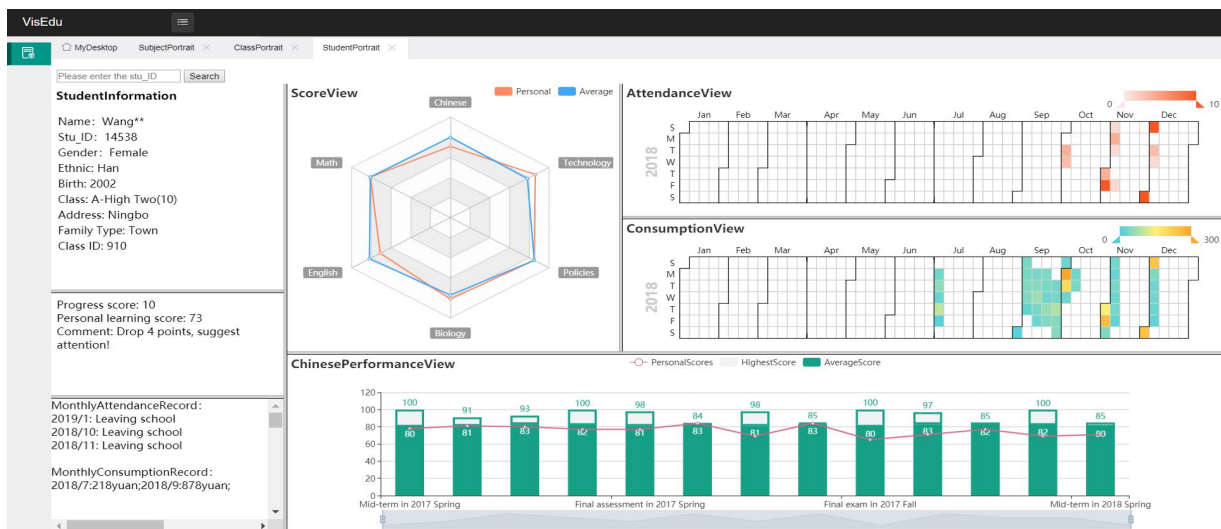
VisEdu

MyDesktop SubjectPortrait × ClassPortrait × StudentPortrait ×

Please enter the stu_ID Search

StudentInformation

Name: Wang**
Stu_ID: 14538
Gender: Female
Ethnic: Han
Birth: 2002
Class: A-High Two(10)
Address: Ningbo
Family Type: Town
Class ID: 910

Progress score: 10
Personal learning score: 73
Comment: Drop 4 points, suggest attention!

MonthlyAttendanceRecord:
2019/1: Leaving school
2018/10: Leaving school
2018/11: Leaving school

MonthlyConsumptionRecord:
2018/7:218yuan;2018/9:878yuan;

ScoreView

Personal Average

Chinese
Technology
Policies
Biology
English
Math

AttendanceView

0 10

Jan Feb Mar Apr May Jun Jul Aug Sep Oct Nov Dec

S M T W T F S

2018

ConsumptionView

0 300

Jan Feb Mar Apr May Jun Jul Aug Sep Oct Nov Dec

S M T W T F S

2018

ChinesePerformanceView

PersonalScores HighestScore AverageScore

120
100
80
60
40
20
0

100 91 93 100 98 84 98 85 100 97 85 100 85

80 81 83 82 81 83 81 83 80 83 82 82 80

Mid-term in 2017 Spring Final assessment in 2017 Spring Final exam in 2017 Fall Mid-term in 2018 Spring